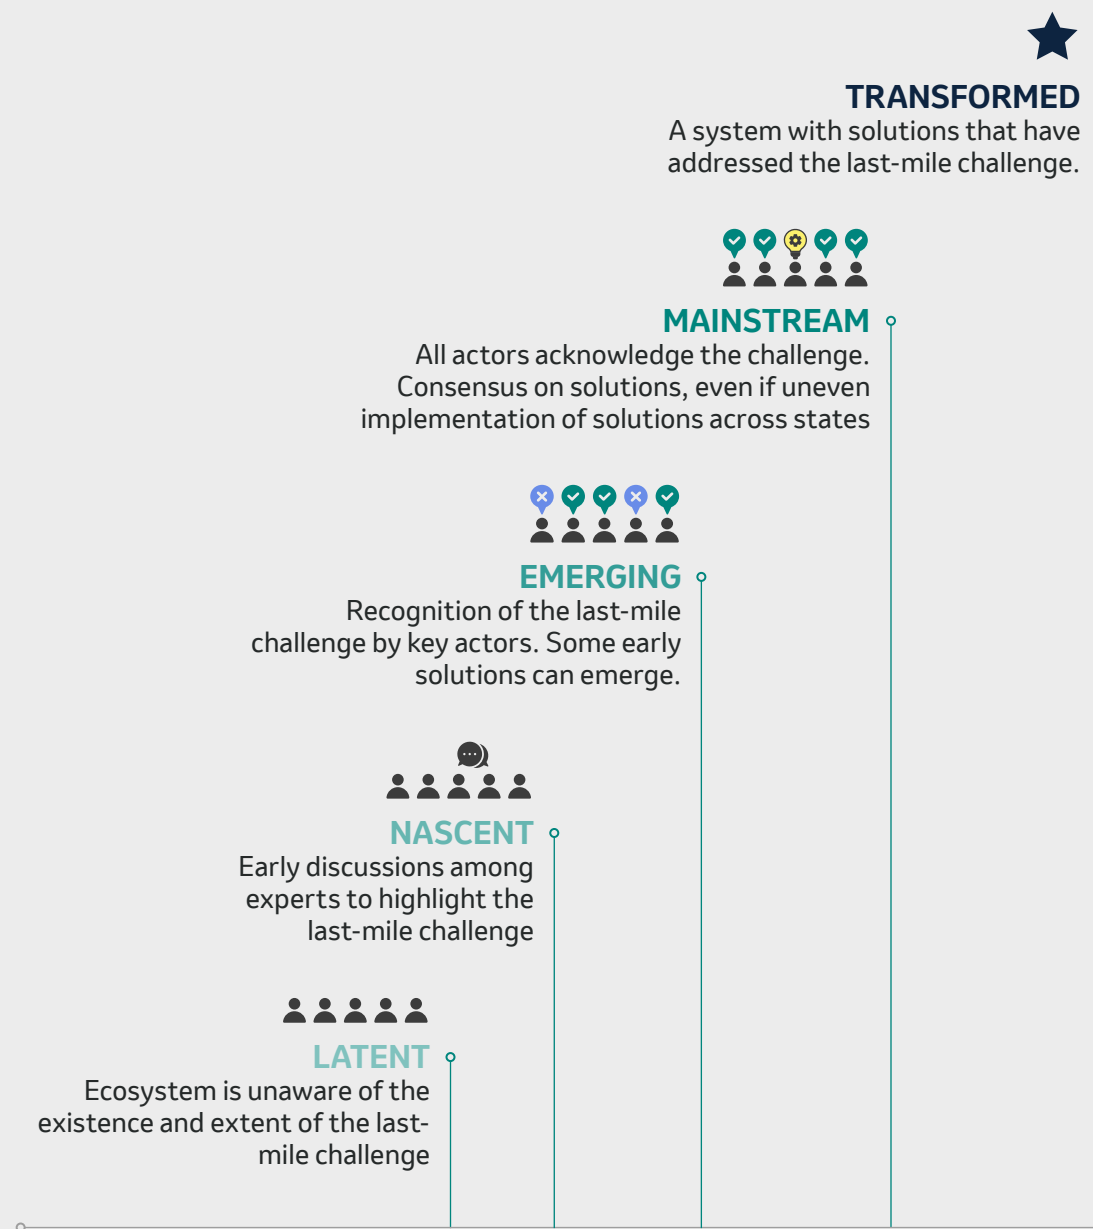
TRANSFORMED
A system with solutions that have addressed the last-mile challenge.

MAINSTREAM
All actors acknowledge the challenge. Consensus on solutions, even if uneven implementation of solutions across states

EMERGING
Recognition of the last-mile challenge by key actors. Some early solutions can emerge.

NASCENT
Early discussions among experts to highlight the last-mile challenge

LATENT
Ecosystem is unaware of the existence and extent of the last-mile challenge